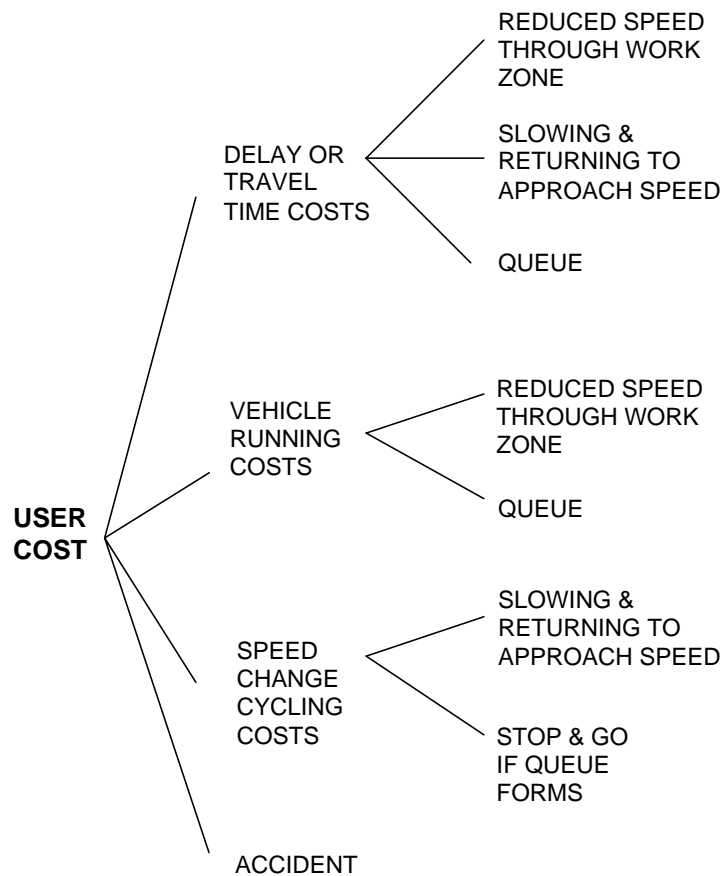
USER COST

DELAY OR TRAVEL TIME COSTS

REDUCED SPEED THROUGH WORK ZONE

SLOWING & RETURNING TO APPROACH SPEED

QUEUE

VEHICLE RUNNING COSTS

REDUCED SPEED THROUGH WORK ZONE

QUEUE

SPEED CHANGE CYCLING COSTS

SLOWING & RETURNING TO APPROACH SPEED

STOP & GO IF QUEUE FORMS

ACCIDENT